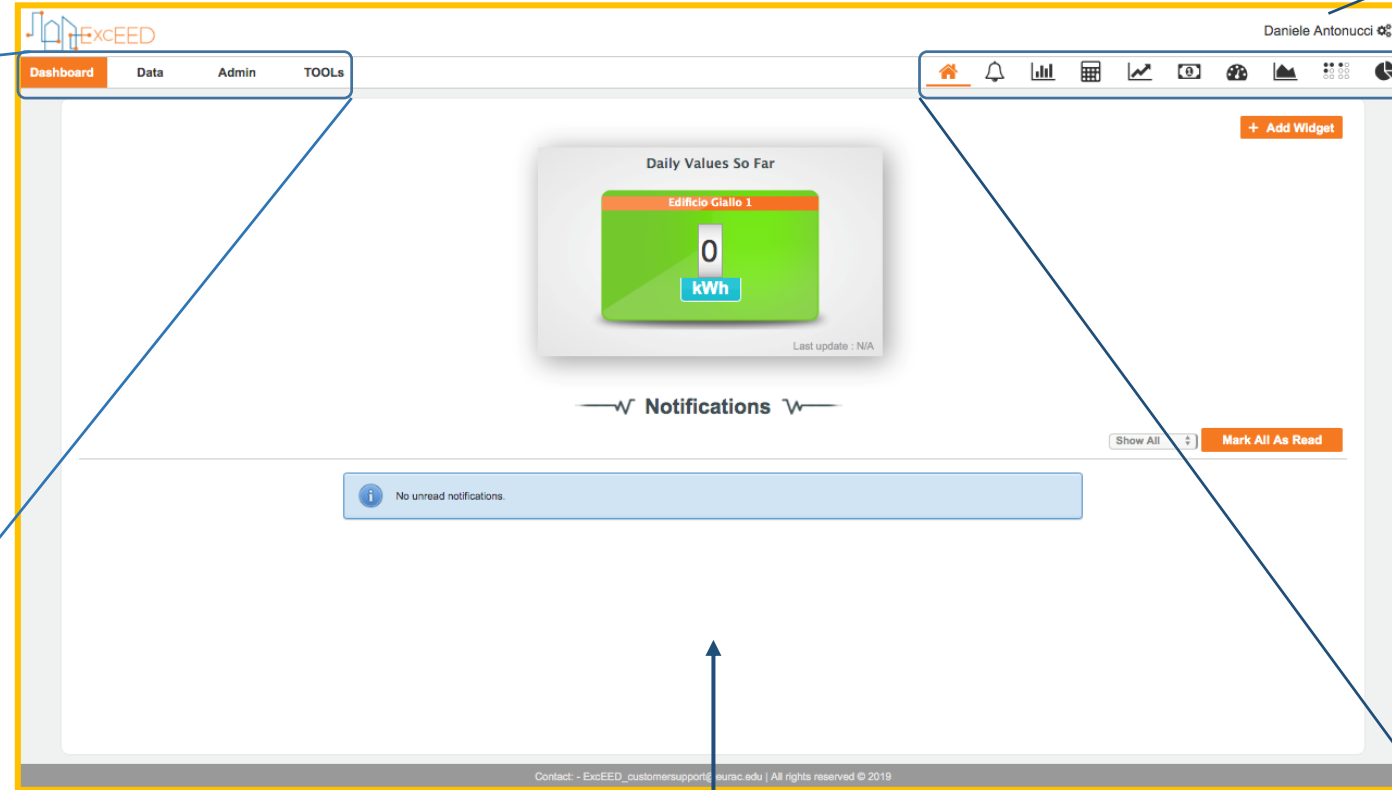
ExcEED

Daniele Antonucci

Dashboard Data Admin TOOLs

+ Add Widget

Daily Values So Far

Edificio Giallo 1

0

kWh

Last update : N/A

Notifications

Show All

Mark All As Read

No unread notifications.

Contact: - ExcEED_customersupport@eurac.edu | All rights reserved © 2019